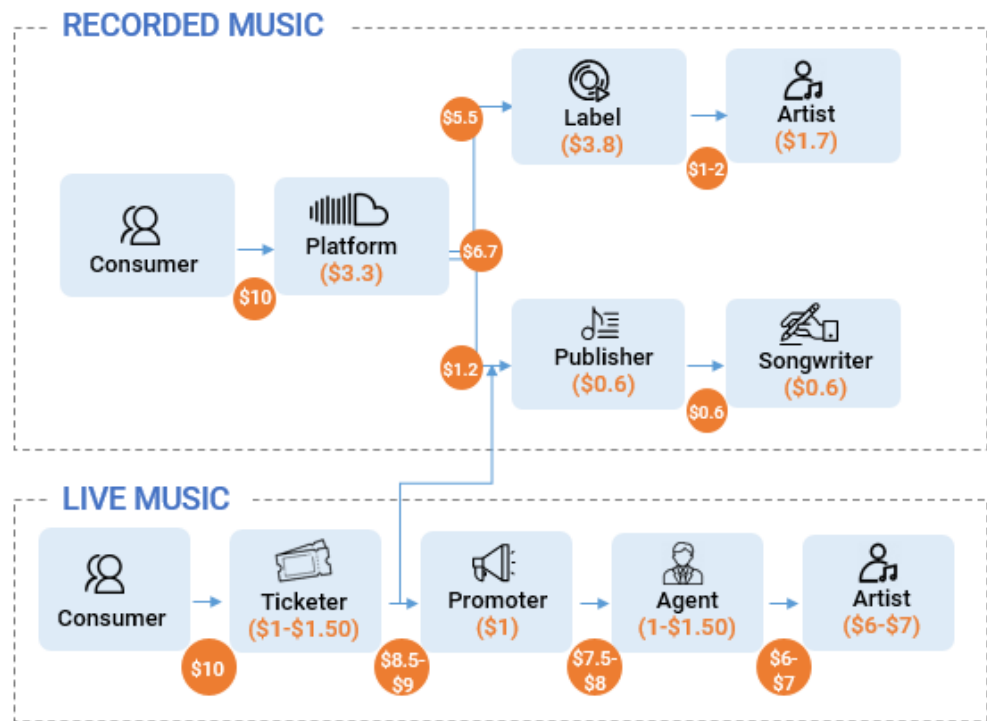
RECORDED MUSIC

Consumer
$10
Platform
($3.3)
$6.7
$5.5
Label
($3.8)
$1-2
Artist
($1.7)
$1.2
Publisher
($0.6)
$0.6
Songwriter
($0.6)

LIVE MUSIC

Consumer
$10
Ticketer
($1-$1.50)
$8.5-$9
Promoter
($1)
$7.5-$8
Agent
(1-$1.50)
$6-$7
Artist
($6-$7)